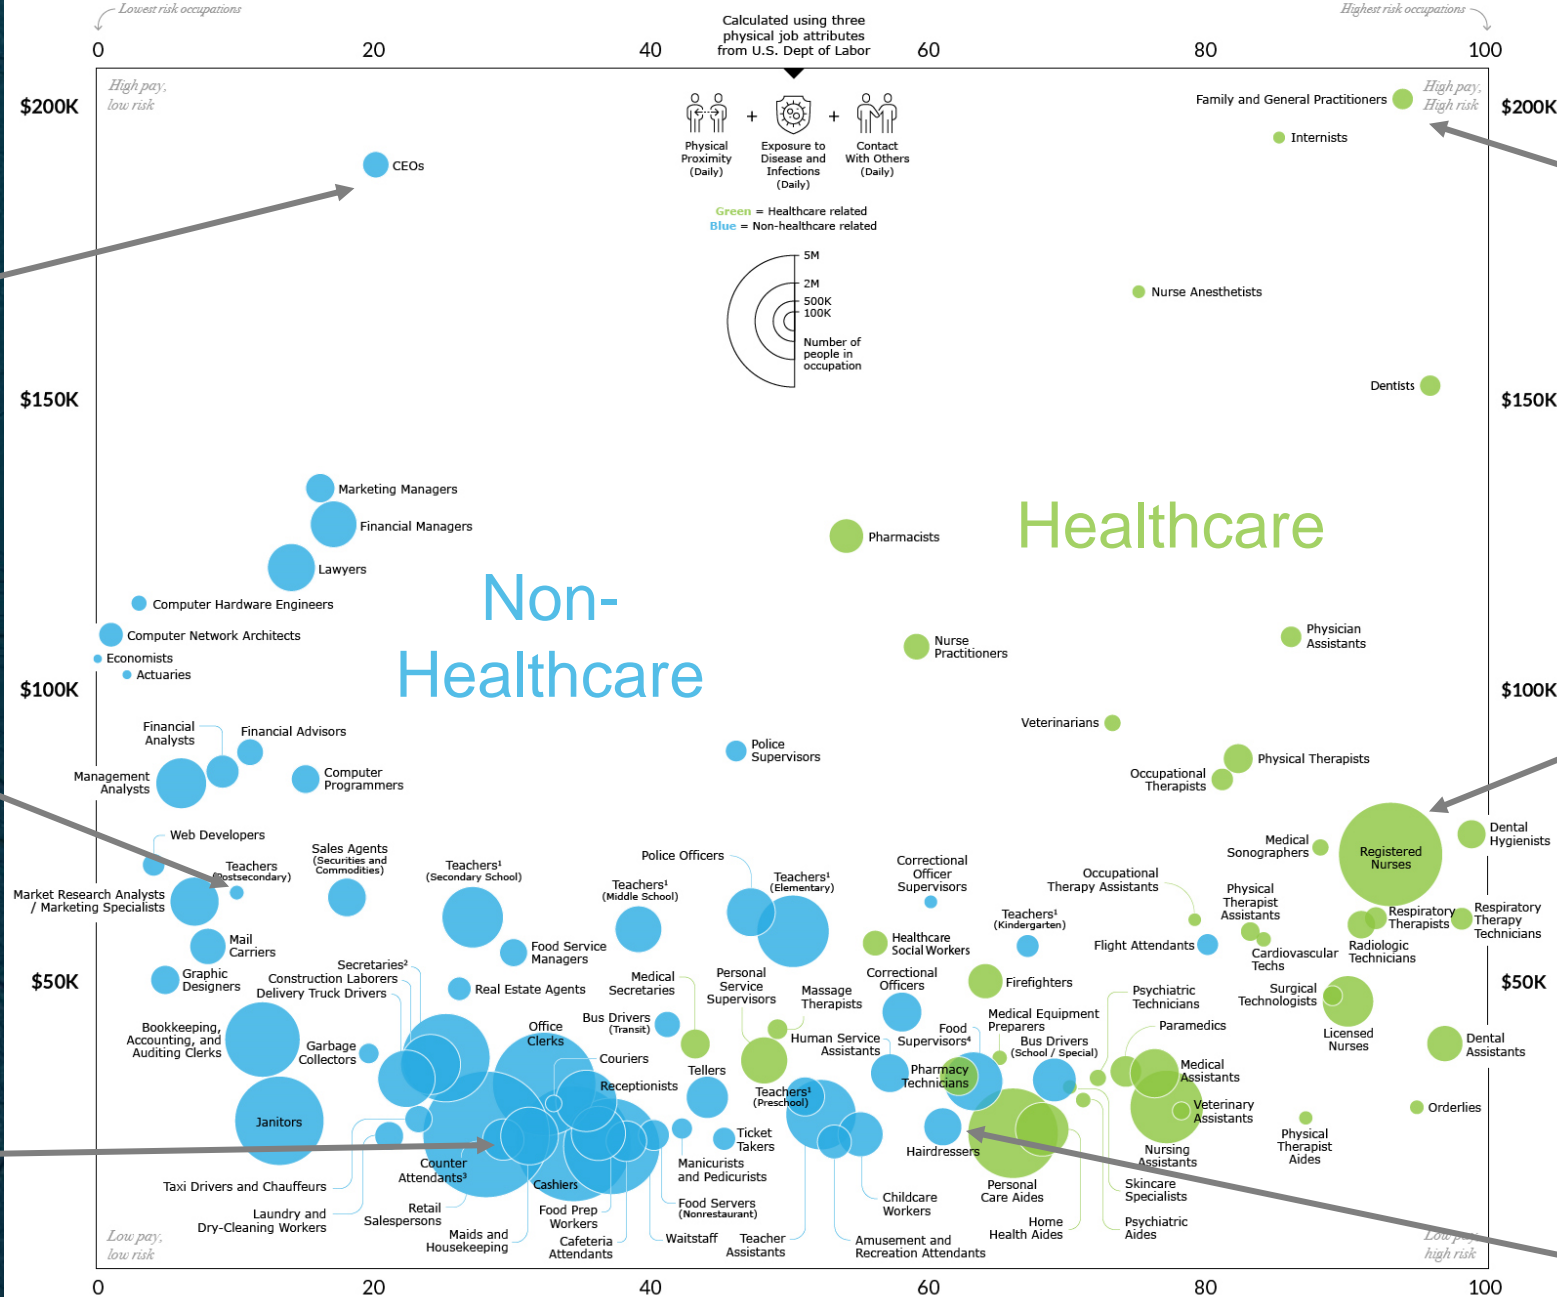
Lowest risk occupations

Calculated using three physical job attributes from U.S. Dept of Labor

Highest risk occupations

0 20 40 60 80 100

High pay, low risk

High pay, High risk

$200K

Physical Proximity (Daily) + Exposure to Disease and Infections (Daily) + Contact With Others (Daily)

Green = Healthcare related
Blue = Non-healthcare related

5M
2M
500K
100K
Number of people in occupation

Family and General Practitioners
Internists
CEOs
Nurse Anesthetists
Dentists

$150K

Marketing Managers
Financial Managers
Lawyers
Computer Hardware Engineers
Computer Network Architects
Economists
Actuaries

Non-Healthcare

Healthcare

Pharmacists
Nurse Practitioners
Physician Assistants

$100K

Veterinarians
Financial Analysts
Financial Advisors
Management Analysts
Computer Programmers
Police Supervisors
Occupational Therapists
Physical Therapists
Web Developers
Dental Hygienists
Medical Sonographers
Registered Nurses
Sales Agents (Securities and Commodities)
Teachers (Postsecondary)
Market Research Analysts / Marketing Specialists
Teachers¹ (Secondary School)
Police Officers
Teachers¹ (Middle School)
Teachers¹ (Elementary)
Correctional Officer Supervisors
Occupational Therapy Assistants
Physical Therapist Assistants
Respiratory Therapists
Respiratory Therapy Technicians
Teachers¹ (Kindergarten)
Mail Carriers
Food Service Managers
Healthcare Social Workers
Flight Attendants
Cardiovascular Techs
Radiologic Technicians
Secretaries²
Graphic Designers
Construction Laborers
Delivery Truck Drivers
Real Estate Agents
Medical Secretaries
Personal Service Supervisors
Massage Therapists
Correctional Officers
Firefighters
Psychiatric Technicians
Surgical Technologists

$50K

Bookkeeping, Accounting, and Auditing Clerks
Garbage Collectors
Office Clerks
Bus Drivers (Transit)
Human Service Assistants
Food Supervisors⁴
Medical Equipment Preparers
Bus Drivers (School / Special)
Paramedics
Licensed Nurses
Dental Assistants
Couriers
Tellers
Pharmacy Technicians
Medical Assistants
Receptionists
Teachers¹ (Preschool)
Veterinary Assistants
Orderlies
Janitors
Ticket Takers
Hairdressers
Nursing Assistants
Physical Therapist Aides
Counter Attendants³
Manicurists and Pedicurists
Taxi Drivers and Chauffeurs
Cashiers
Childcare Workers
Personal Care Aides
Skincare Specialists
Retail Salespersons
Food Prep Workers
Food Servers (Nonrestaurant)
Laundry and Dry-Cleaning Workers
Home Health Aides
Psychiatric Aides
Maids and Housekeeping
Cafeteria Attendants
Waitstaff
Teacher Assistants
Amusement and Recreation Attendants

Low pay, low risk

Low pay, high risk

0 20 40 60 80 100